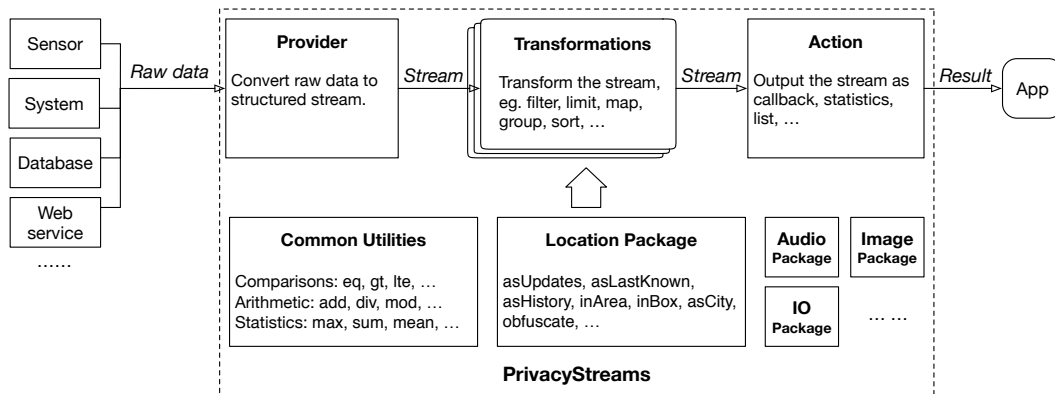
Sensor

System

Database

Web service

……

Raw data

Provider

Convert raw data to structured stream.

Stream

Transformations

Transform the stream, eg. filter, limit, map, group, sort, …

Stream

Action

Output the stream as callback, statistics, list, …

Result

App

Common Utilities

Comparisons: eq, gt, lte, …
Arithmetic: add, div, mod, …
Statistics: max, sum, mean, …

Location Package

asUpdates, asLastKnown, asHistory, inArea, inBox, asCity, obfuscate, …

Audio Package

Image Package

IO Package

… …

PrivacyStreams